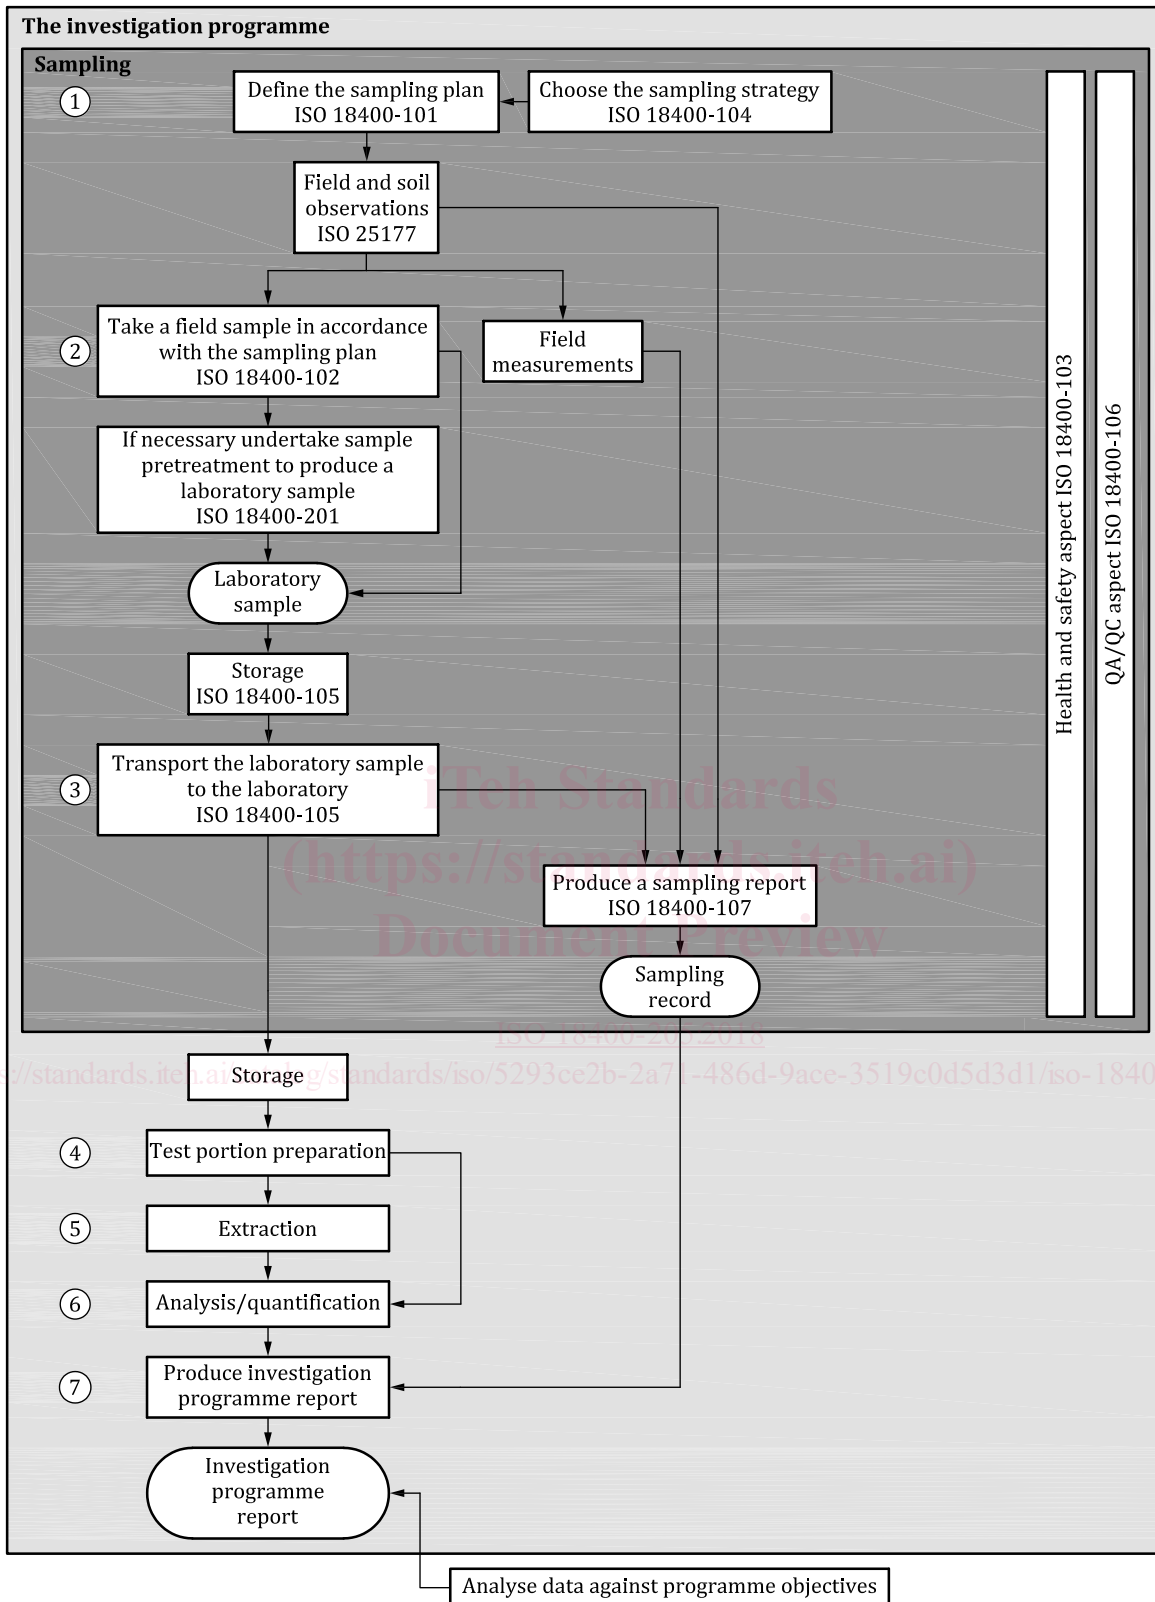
The investigation programme

Sampling

1

Define the sampling plan ISO 18400-101

Choose the sampling strategy ISO 18400-104

Field and soil observations ISO 25177

2

Take a field sample in accordance with the sampling plan ISO 18400-102

Field measurements

If necessary undertake sample pretreatment to produce a laboratory sample ISO 18400-201

Laboratory sample

Storage ISO 18400-105

3

Transport the laboratory sample to the laboratory ISO 18400-105

Produce a sampling report ISO 18400-107

Sampling record

Health and safety aspect ISO 18400-103

QA/QC aspect ISO 18400-106

iTeh Standards
(https://standards.iteh.ai)
Document Preview

ISO 18400-205:2018

https://standards.iteh.ai/catalog/standards/iso/5293ce2b-2a71-486d-9ace-3519c0d5d3d1/iso-1840

Storage

4

Test portion preparation

5

Extraction

6

Analysis/quantification

7

Produce investigation programme report

Investigation programme report

Analyse data against programme objectives